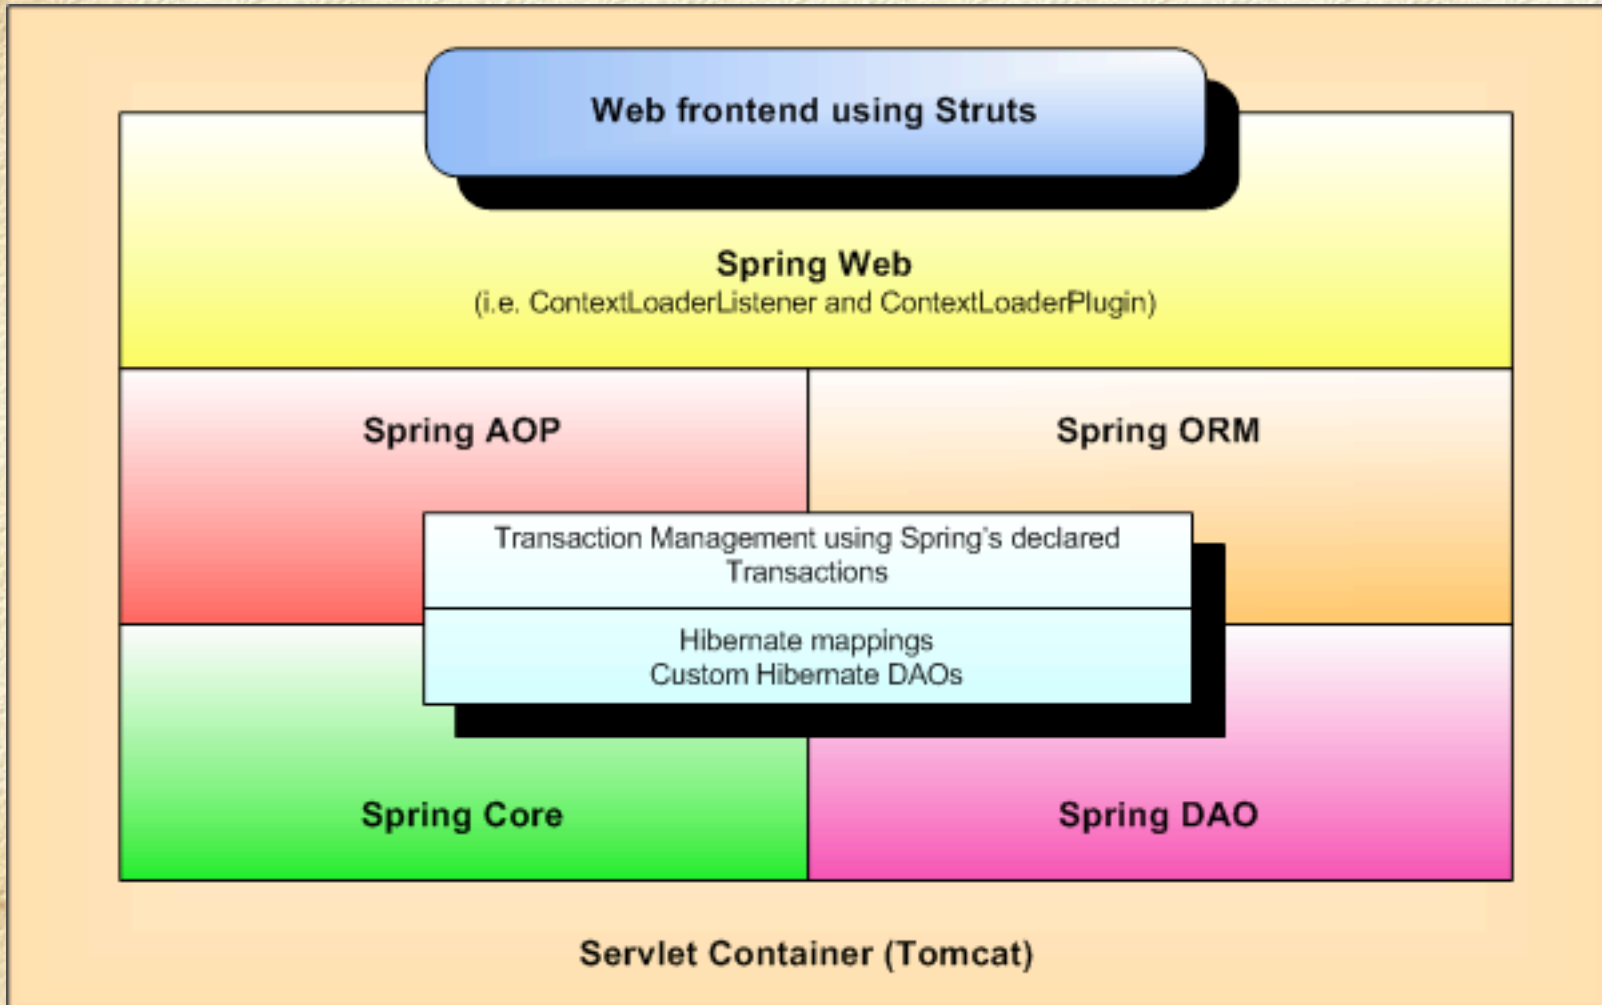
Web frontend using Struts

Spring Web
(i.e. ContextLoaderListener and ContextLoaderPlugin)

Spring AOP

Spring ORM

Transaction Management using Spring's declared Transactions

Hibernate mappings
Custom Hibernate DAOs

Spring Core

Spring DAO

Servlet Container (Tomcat)